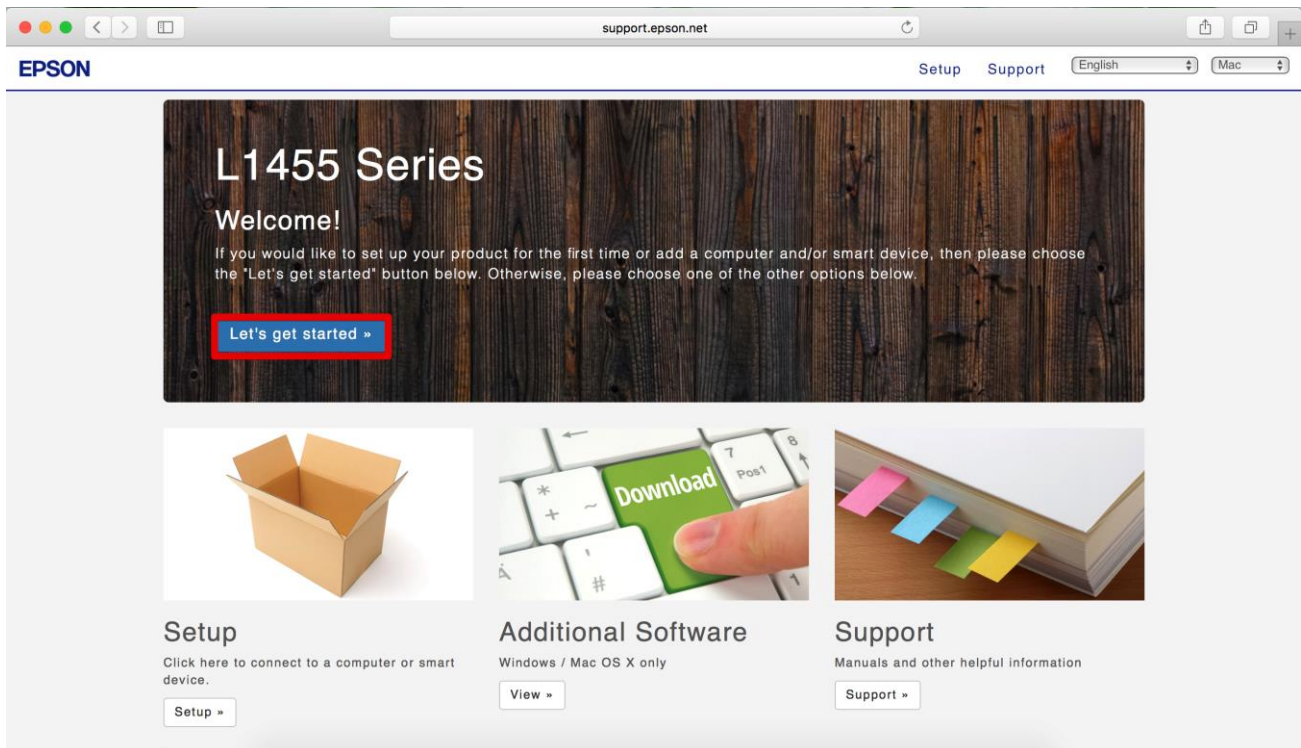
support.epson.net

EPSON

Setup Support English Mac

L1455 Series

Welcome!

If you would like to set up your product for the first time or add a computer and/or smart device, then please choose the "Let's get started" button below. Otherwise, please choose one of the other options below.

Let's get started »

Download

Pos1

Setup

Click here to connect to a computer or smart device.

Setup »

Additional Software

Windows / Mac OS X only

View »

Support

Manuals and other helpful information

Support »